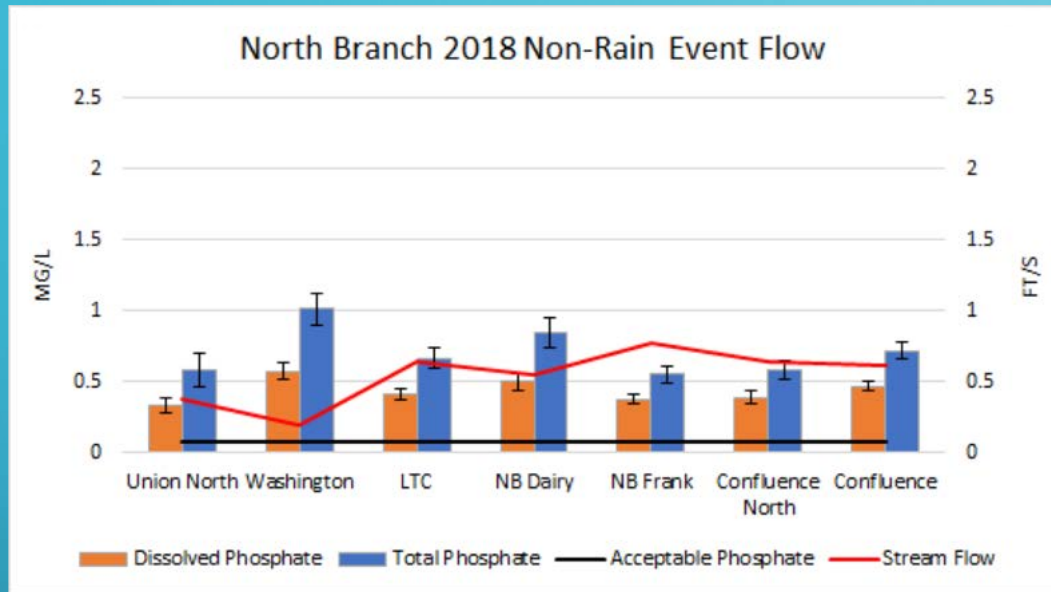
North Branch 2018 Non-Rain Event Flow

MG/L

2.5
2
1.5
1
0.5
0

FT/S

2.5
2
1.5
1
0.5
0

Union North
Washington
LTC
NB Dairy
NB Frank
Confluence North
Confluence

Dissolved Phosphate
Total Phosphate
Acceptable Phosphate
Stream Flow